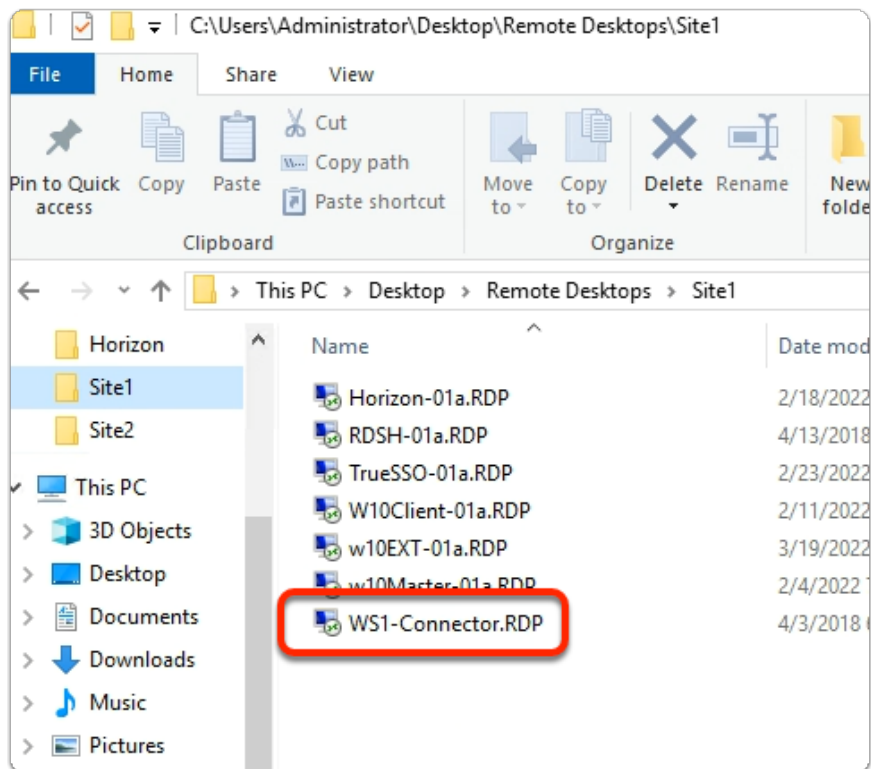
C:\Users\Administrator\Desktop\Remote Desktops\Site1

File Home Share View

Pin to Quick access
Copy
Paste
Cut
Copy path
Paste shortcut
Clipboard

Move to
Copy to
Delete
Rename
Organize

New folde

This PC > Desktop > Remote Desktops > Site1

Horizon
Site1
Site2
This PC
3D Objects
Desktop
Documents
Downloads
Music
Pictures

| Name | Date mod |
|---|---|
| Horizon-01a.RDP | 2/18/2022 |
| RDSH-01a.RDP | 4/13/2018 |
| TrueSSO-01a.RDP | 2/23/2022 |
| W10Client-01a.RDP | 2/11/2022 |
| w10EXT-01a.RDP | 3/19/2022 |
| w10Master-01a.RDP | 2/4/2022 |
| WS1-Connector.RDP | 4/3/2018 |